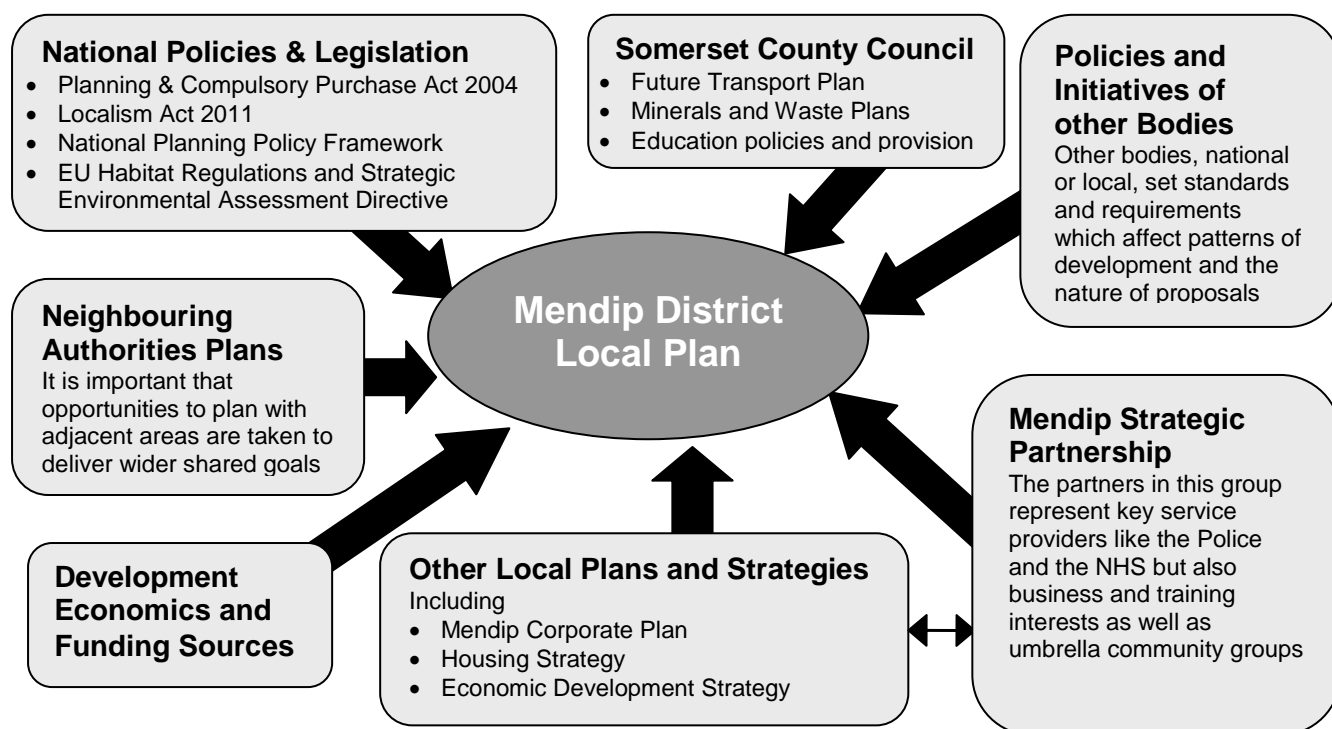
National Policies & Legislation
- Planning & Compulsory Purchase Act 2004
- Localism Act 2011
- National Planning Policy Framework
- EU Habitat Regulations and Strategic Environmental Assessment Directive

Somerset County Council
- Future Transport Plan
- Minerals and Waste Plans
- Education policies and provision

Policies and Initiatives of other Bodies
Other bodies, national or local, set standards and requirements which affect patterns of development and the nature of proposals

Neighbouring Authorities Plans
It is important that opportunities to plan with adjacent areas are taken to deliver wider shared goals

Mendip District Local Plan

Mendip Strategic Partnership
The partners in this group represent key service providers like the Police and the NHS but also business and training interests as well as umbrella community groups

Development Economics and Funding Sources

Other Local Plans and Strategies
Including
- Mendip Corporate Plan
- Housing Strategy
- Economic Development Strategy